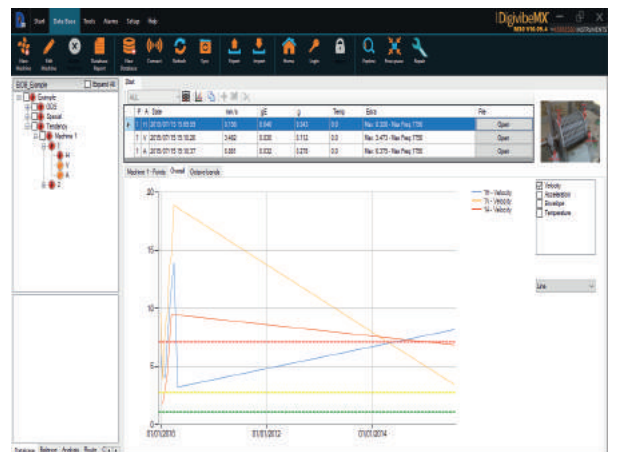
Start Data Base Tools Alarms Setup Help

DigivibeMX
MX3 V16.09.4 INSTRUMENTS

View Machine Edit Machine Database Report View Database Connect Refresh Sync Export Import Home Login Explore Resources Repair

ECM_Example Expand All

Example
ISOS
Special
Tendency
Machine 1
H
V
A
2

Start

ALL

| | P | A | Date | mm/s | gE | g | Temp | Extra | File |
|---|---|---|---|---|---|---|---|---|---|
| | 1 | H | 2015/07/15 15:05:05 | 3.700 | 0.540 | 3.043 | 0.0 | Max: 0.330 - Max Freq: 7150 | Open |
| | 1 | V | 2015/07/15 15:10:28 | 3.460 | 0.030 | 3.712 | 0.0 | Max: 3.473 - Max Freq: 7150 | Open |
| | 1 | A | 2015/07/15 15:10:37 | 0.801 | 0.032 | 0.270 | 0.0 | Max: 0.275 - Max Freq: 7150 | Open |

Machine 1 - Points Overall Octave bands

1H - Velocity
1V - Velocity
1A - Velocity

Velocity
Acceleration
Envelope
Temperature

Line

20
15
10
5

01/01/2010 01/01/2012 01/01/2014

Database Balance Analysis Route